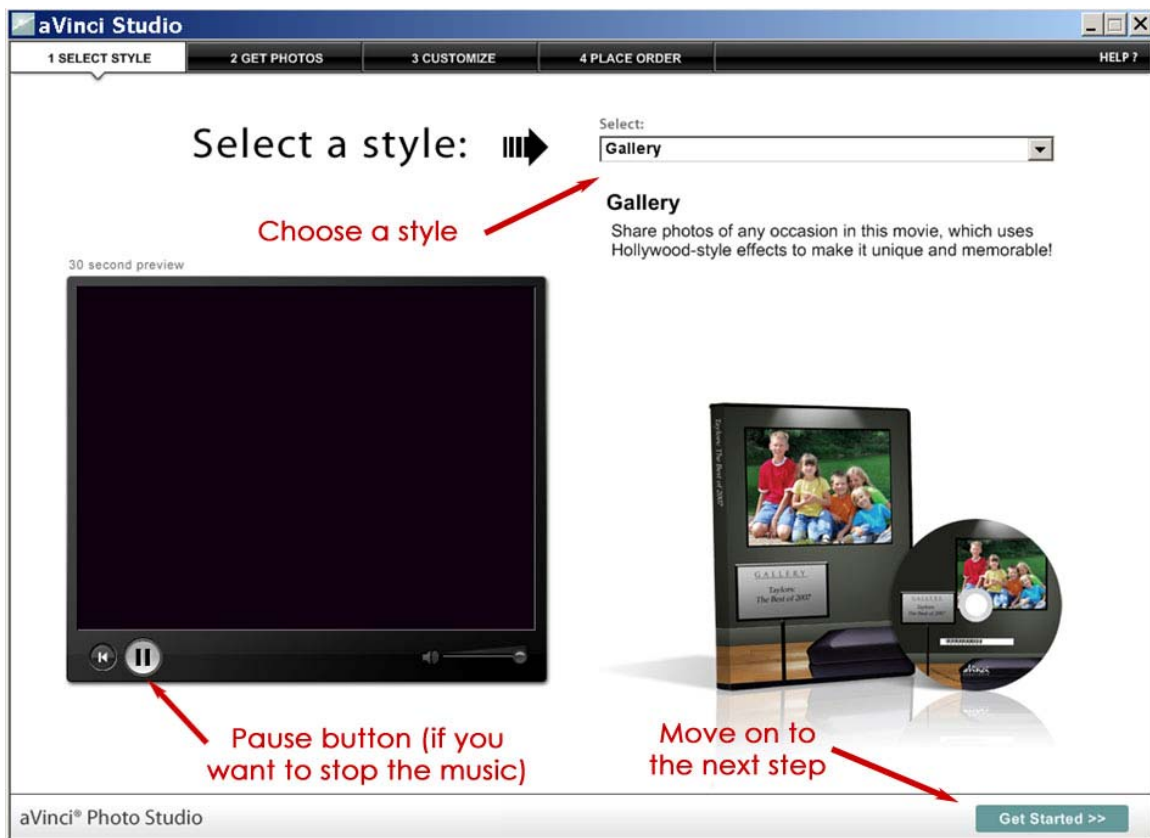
aVinci Studio

1 SELECT STYLE
2 GET PHOTOS
3 CUSTOMIZE
4 PLACE ORDER
HELP ?

Select a style:

Select:
Gallery

Gallery
Share photos of any occasion in this movie, which uses Hollywood-style effects to make it unique and memorable!

Choose a style

30 second preview

Taylors: The Best of 2007

GALLERY
Taylors
The Best of 2007

GALLERY
Taylors
The Best of 2007

Pause button (if you want to stop the music)

Move on to the next step

aVinci® Photo Studio

Get Started >>